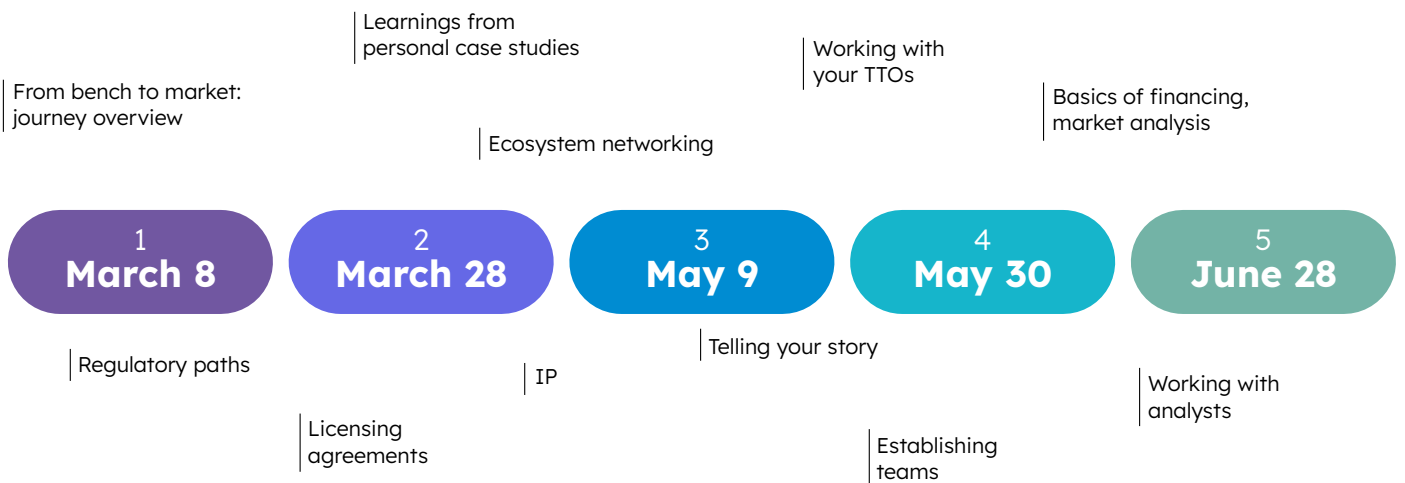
Learnings from personal case studies

Working with your TTOs

From bench to market: journey overview

Basics of financing, market analysis

Ecosystem networking

1
March 8

2
March 28

3
May 9

4
May 30

5
June 28

Telling your story

Regulatory paths

IP

Working with analysts

Licensing agreements

Establishing teams